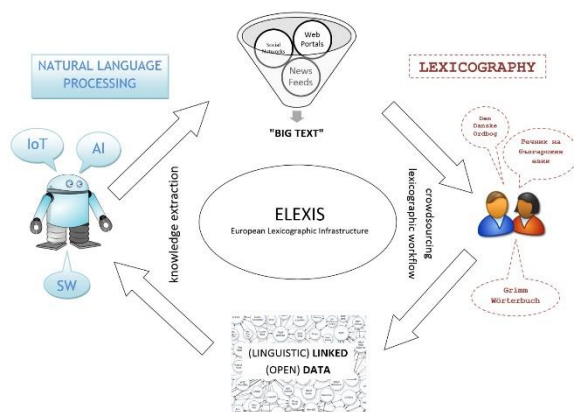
NATURAL LANGUAGE PROCESSING

Social Networks

Web Portals

News Feeds

"BIG TEXT"

LEXICOGRAPHY

Den Danske Ordbog

Речник на българския език

Grimm Wörterbuch

IoT

AI

SW

knowledge extraction

ELEXIS

European Lexicographic Infrastructure

crowdsourcing

lexicographic workflow

(LINGUISTIC) LINKED (OPEN) DATA